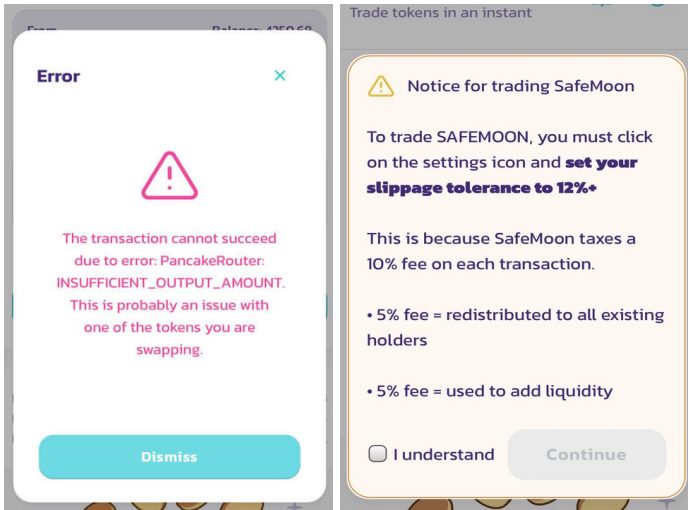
From Balance: 4250.68

Error

The transaction cannot succeed due to error: PancakeRouter: INSUFFICIENT_OUTPUT_AMOUNT. This is probably an issue with one of the tokens you are swapping.

Dismiss

Trade tokens in an instant

Notice for trading SafeMoon

To trade SAFEMOON, you must click on the settings icon and set your slippage tolerance to 12%+

This is because SafeMoon taxes a 10% fee on each transaction.

• 5% fee = redistributed to all existing holders

• 5% fee = used to add liquidity

I understand

Continue